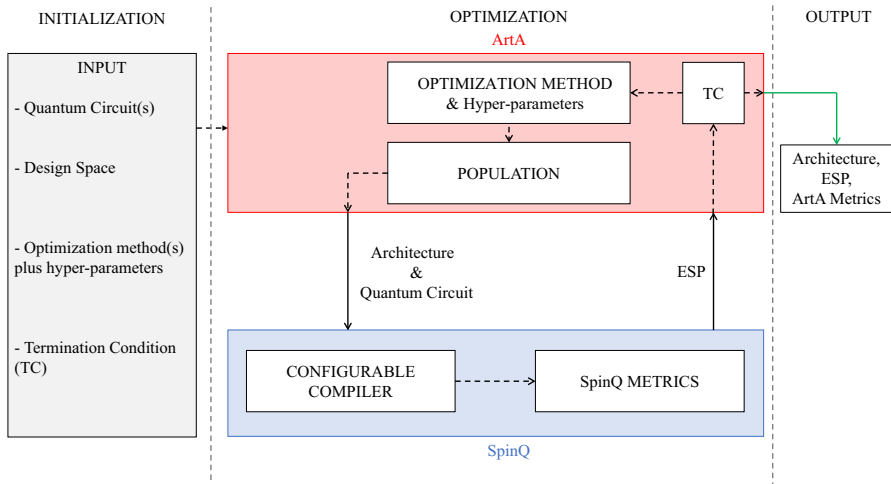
INITIALIZATION

INPUT

- Quantum Circuit(s)

- Design Space

- Optimization method(s) plus hyper-parameters

- Termination Condition (TC)

OPTIMIZATION

ArtA

OPTIMIZATION METHOD & Hyper-parameters

TC

POPULATION

Architecture & Quantum Circuit

ESP

CONFIGURABLE COMPILER

SpinQ METRICS

SpinQ

OUTPUT

Architecture, ESP, ArtA Metrics